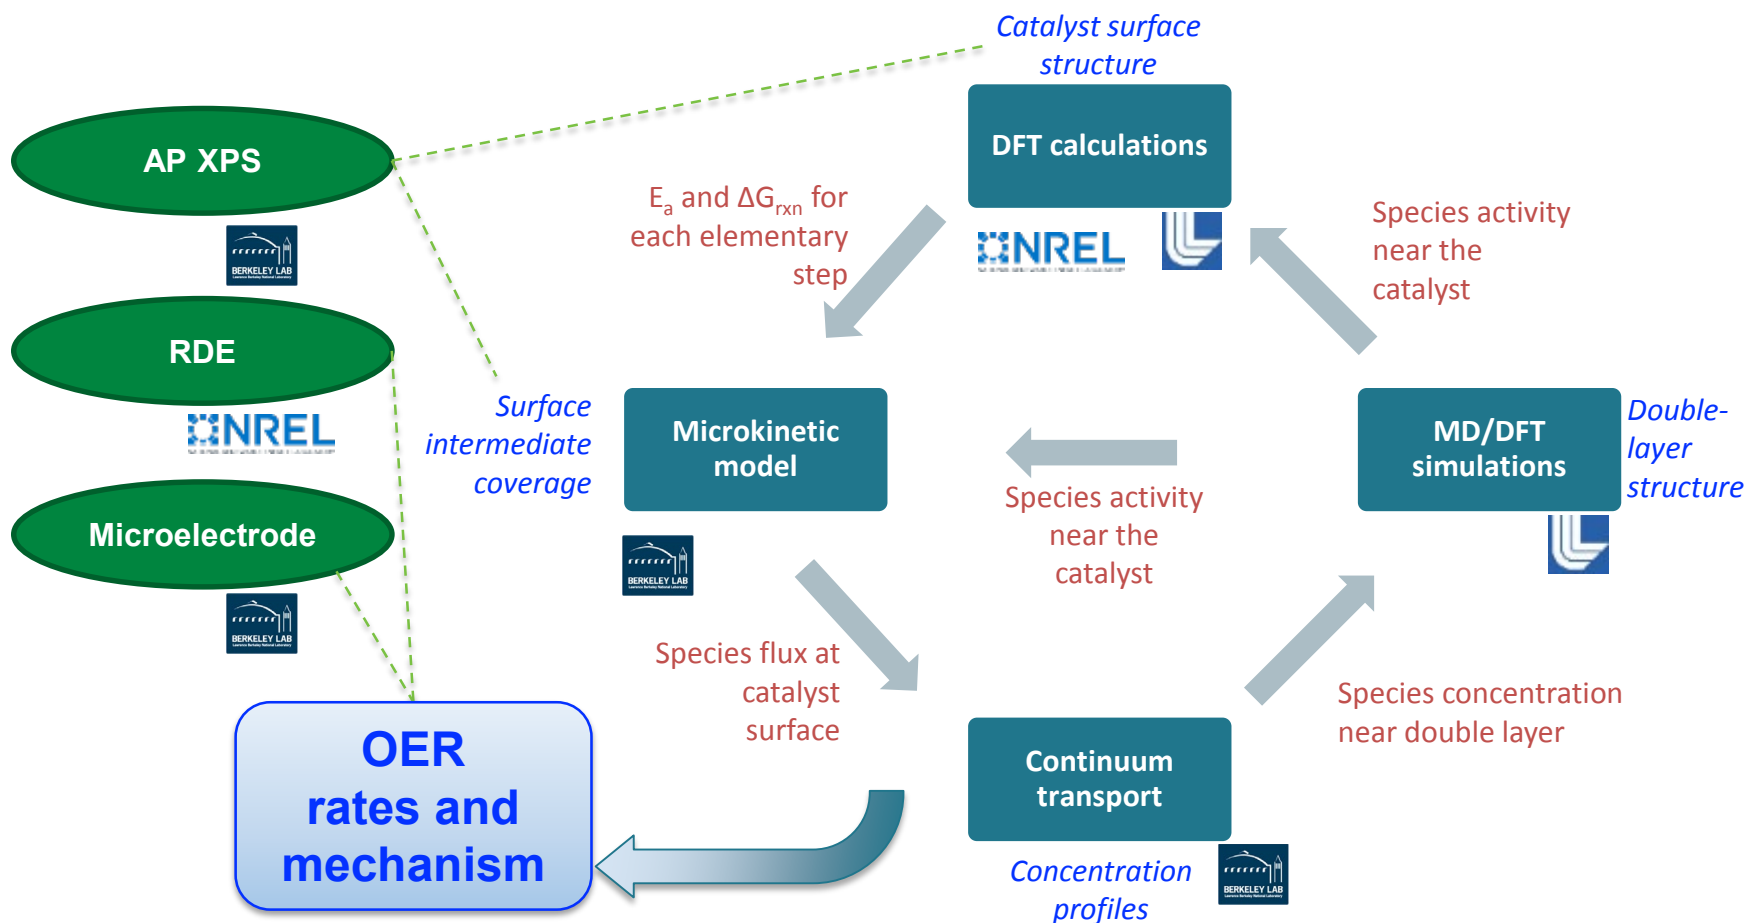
Catalyst surface structure

AP XPS

BERKELEY LAB

RDE

NREL

Microelectrode

BERKELEY LAB

OER rates and mechanism

$E_a$ and $\Delta G_{rxn}$ for each elementary step

DFT calculations

NREL

Species activity near the catalyst

Surface intermediate coverage

Microkinetic model

BERKELEY LAB

Species activity near the catalyst

MD/DFT simulations

Double-layer structure

Species flux at catalyst surface

Species concentration near double layer

Continuum transport

Concentration profiles

BERKELEY LAB